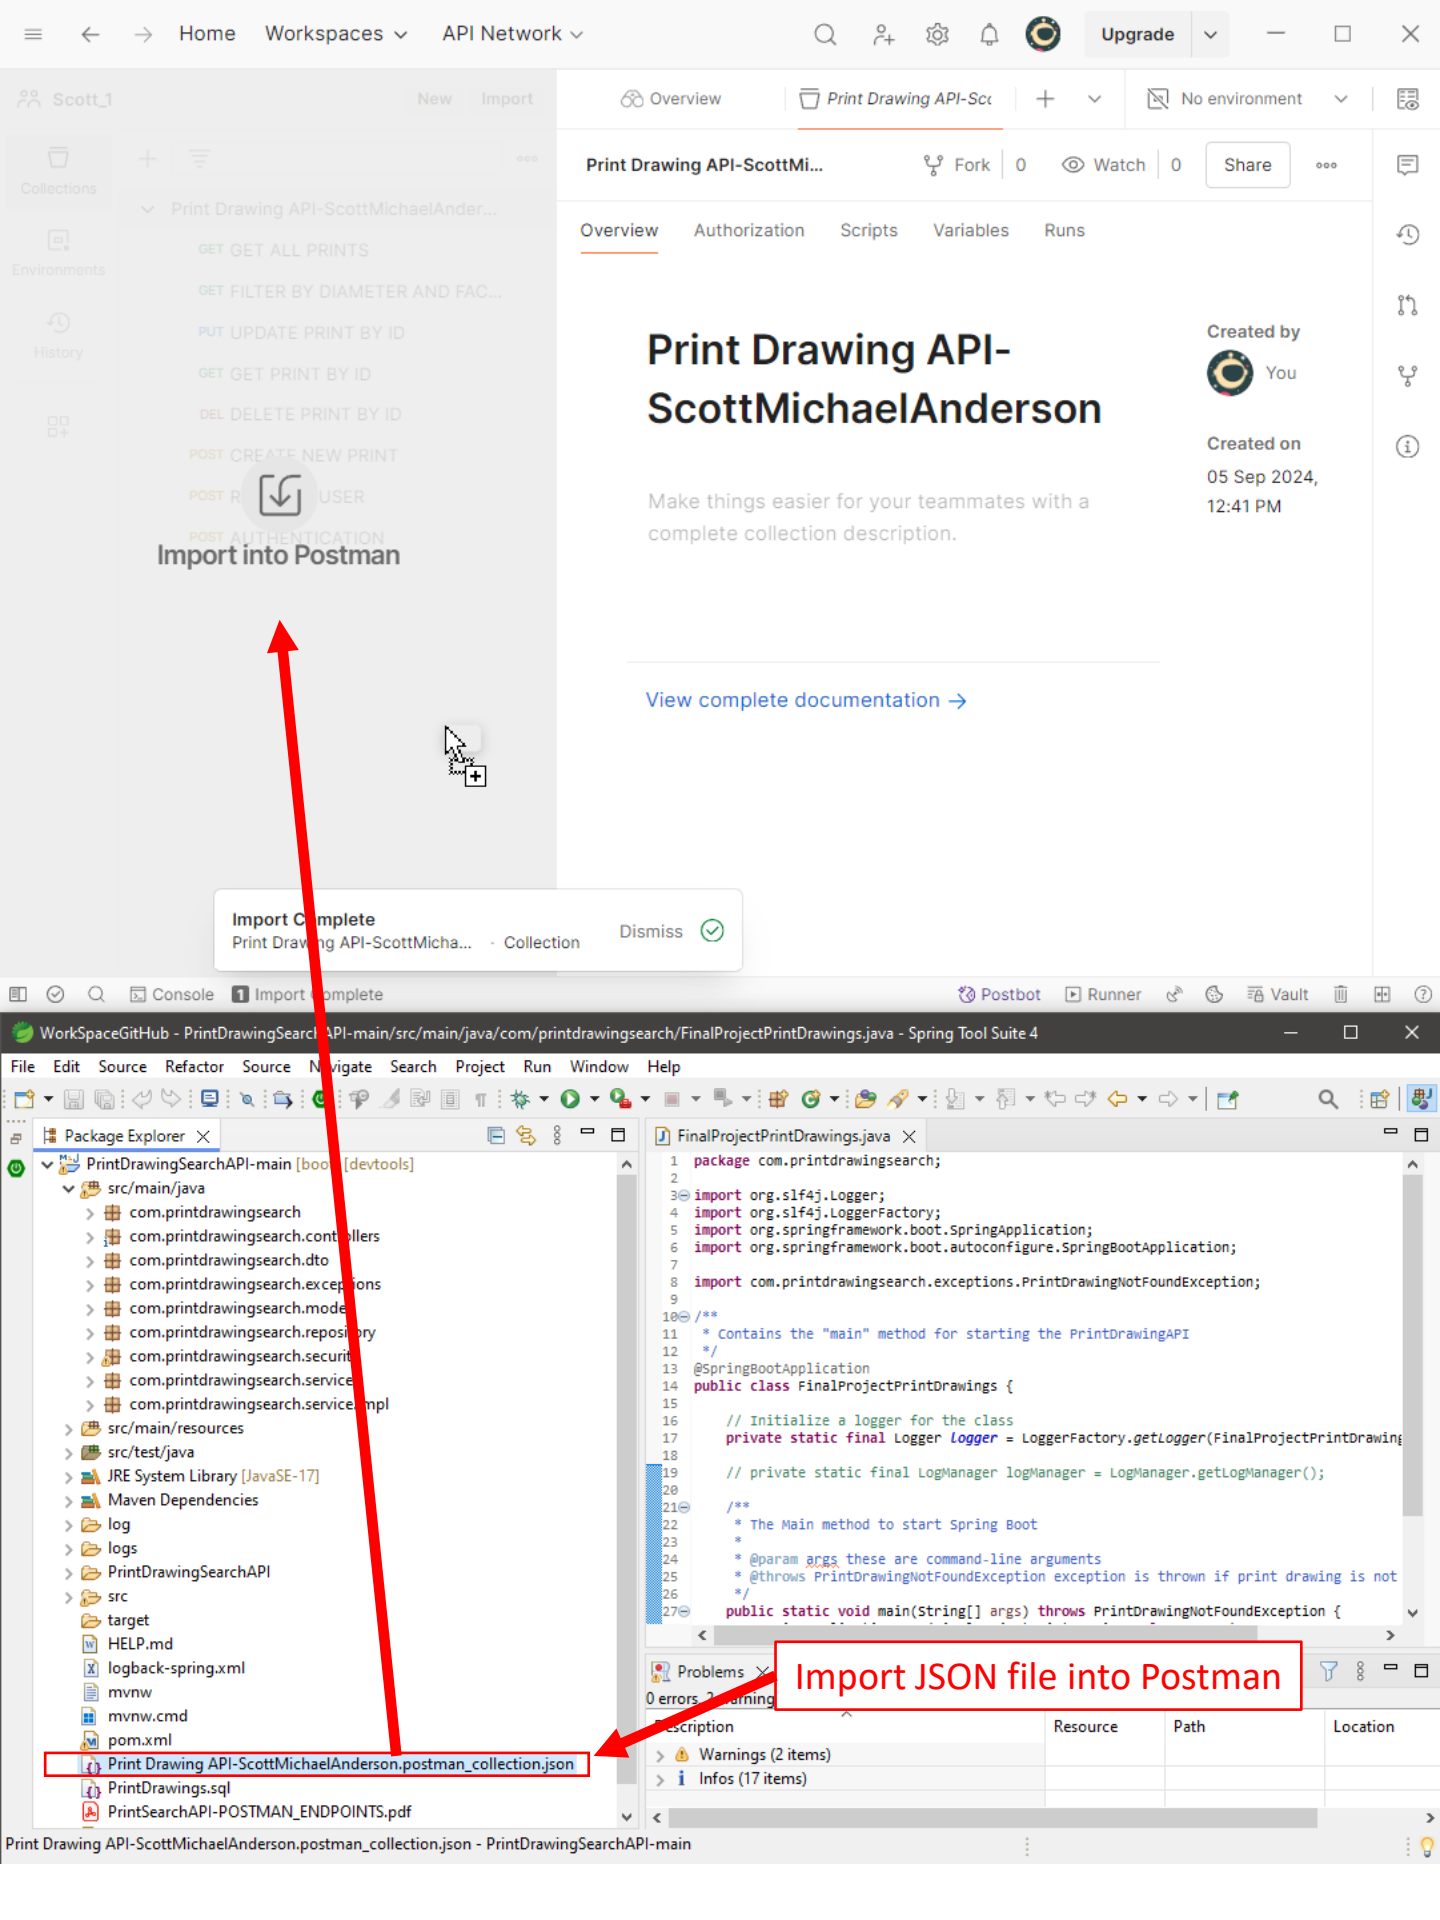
Home Workspaces API Network Upgrade

Scott_1 New Import

Collections

Environments

History

Print Drawing API-ScottMichaelAnder...

GET GET ALL PRINTS

GET FILTER BY DIAMETER AND FAC...

PUT UPDATE PRINT BY ID

GET GET PRINT BY ID

DEL DELETE PRINT BY ID

POST CREATE NEW PRINT

POST R USER

POST AUTHENTICATION

Import into Postman

Overview Print Drawing API-Sc No environment

Print Drawing API-ScottMi... Fork 0 Watch 0 Share

Overview Authorization Scripts Variables Runs

Print Drawing API-ScottMichaelAnderson

Created by You

Created on 05 Sep 2024, 12:41 PM

Make things easier for your teammates with a complete collection description.

View complete documentation →

Import Complete
Print Drawing API-ScottMicha... · Collection Dismiss

Console Import Complete Postbot Runner Vault

WorkSpaceGitHub - PrintDrawingSearchAPI-main/src/main/java/com/printdrawingsearch/FinalProjectPrintDrawings.java - Spring Tool Suite 4

File Edit Source Refactor Source Navigate Search Project Run Window Help

Package Explorer

PrintDrawingSearchAPI-main [boot] [devtools]
src/main/java
com.printdrawingsearch
com.printdrawingsearch.controllers
com.printdrawingsearch.dto
com.printdrawingsearch.exceptions
com.printdrawingsearch.model
com.printdrawingsearch.repository
com.printdrawingsearch.security
com.printdrawingsearch.service
com.printdrawingsearch.serviceImpl
src/main/resources
src/test/java
JRE System Library [JavaSE-17]
Maven Dependencies
log
logs
PrintDrawingSearchAPI
src
target
HELP.md
logback-spring.xml
mvnw
mvnw.cmd
pom.xml
Print Drawing API-ScottMichaelAnderson.postman_collection.json
PrintDrawings.sql
PrintSearchAPI-POSTMAN_ENDPOINTS.pdf

FinalProjectPrintDrawings.java

1 package com.printdrawingsearch;
2
3 import org.slf4j.Logger;
4 import org.slf4j.LoggerFactory;
5 import org.springframework.boot.SpringApplication;
6 import org.springframework.boot.autoconfigure.SpringBootApplication;
7
8 import com.printdrawingsearch.exceptions.PrintDrawingNotFoundException;
9
10 /**
11 * Contains the "main" method for starting the PrintDrawingAPI
12 */
13 @SpringBootApplication
14 public class FinalProjectPrintDrawings {
15
16 // Initialize a logger for the class
17 private static final Logger logger = LoggerFactory.getLogger(FinalProjectPrintDrawing
18
19 // private static final LogManager logManager = LogManager.getLogManager();
20
21 /**
22 * The Main method to start Spring Boot
23 *
24 * @param args these are command-line arguments
25 * @throws PrintDrawingNotFoundException exception is thrown if print drawing is not
26 */
27 public static void main(String[] args) throws PrintDrawingNotFoundException {

Problems
0 errors, 2 warning
Import JSON file into Postman

Description Resource Path Location
Warnings (2 items)
Infos (17 items)

Print Drawing API-ScottMichaelAnderson.postman_collection.json - PrintDrawingSearchAPI-main